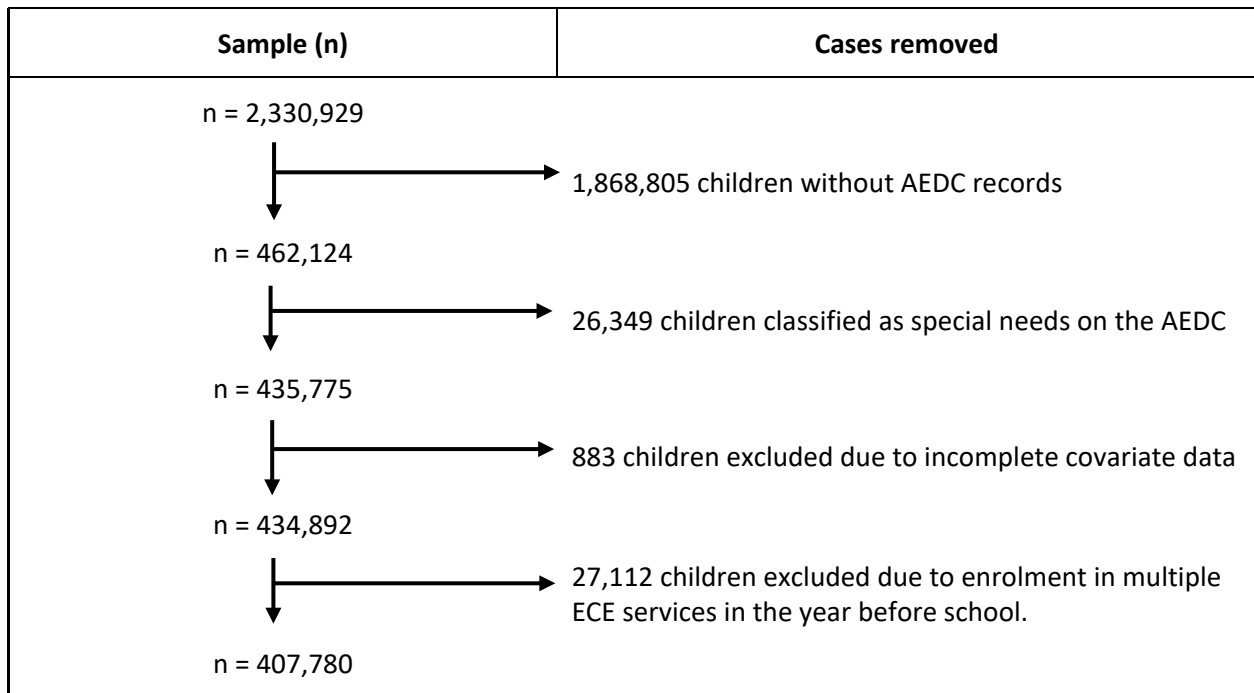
| Sample (n) | Cases removed |
|---|---|

n = 2,330,929

1,868,805 children without AEDC records

n = 462,124

26,349 children classified as special needs on the AEDC

n = 435,775

883 children excluded due to incomplete covariate data

n = 434,892

27,112 children excluded due to enrolment in multiple ECE services in the year before school.

n = 407,780